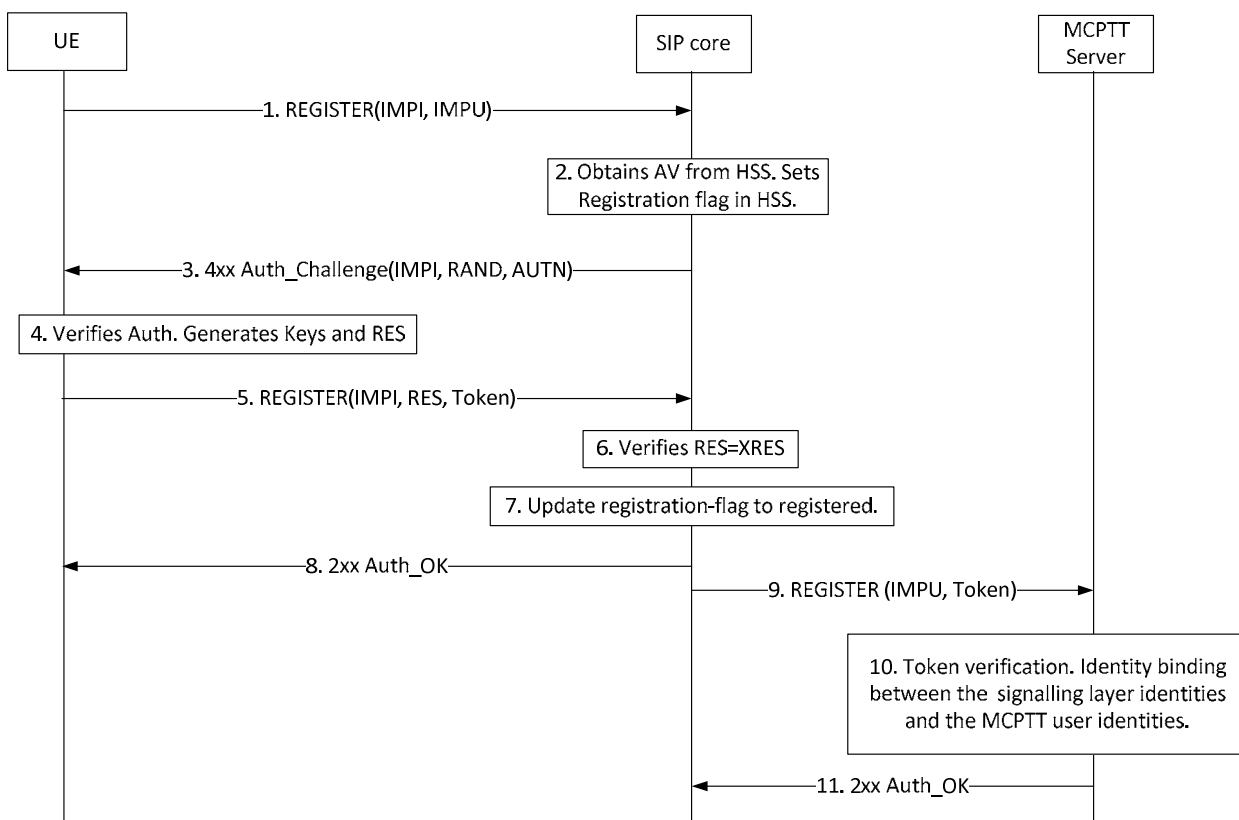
UE

SIP core

MCPTT Server

1. REGISTER(IMPI, IMPU)

2. Obtains AV from HSS. Sets Registration flag in HSS.

3. 4xx Auth_Challenge(IMPI, RAND, AUTN)

4. Verifies Auth. Generates Keys and RES

5. REGISTER(IMPI, RES, Token)

6. Verifies RES=XRES

7. Update registration-flag to registered.

8. 2xx Auth_OK

9. REGISTER (IMPU, Token)

10. Token verification. Identity binding between the signalling layer identities and the MCPTT user identities.

11. 2xx Auth_OK